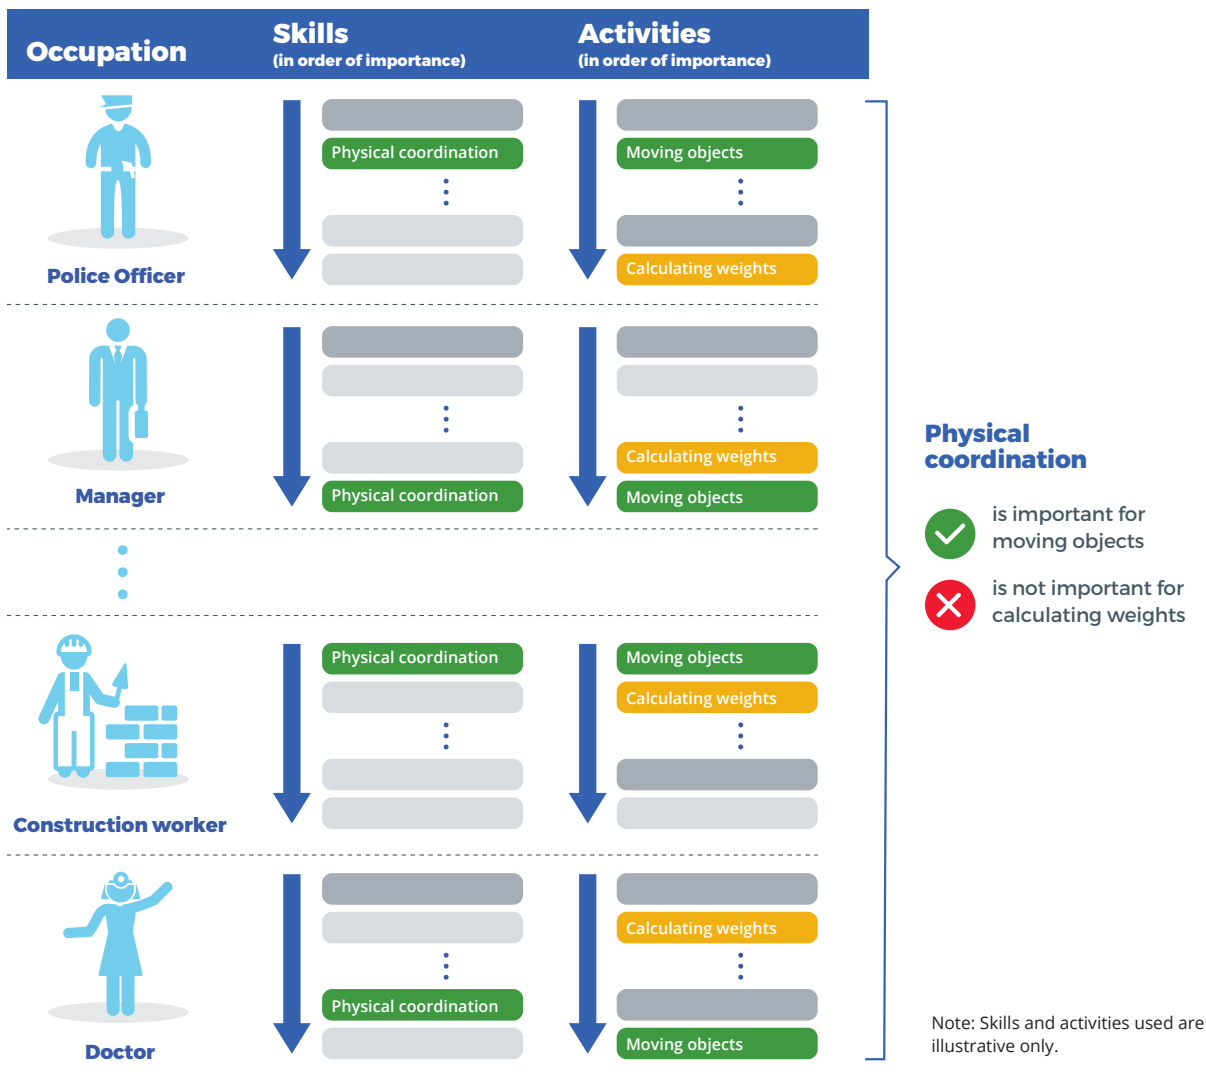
| Occupation | Skills (in order of importance) | Activities (in order of importance) |
|---|---|---|
| Police Officer | Physical coordination | Moving objects |
| | ⋮ | ⋮ |
| | | Calculating weights |
| Manager | ⋮ | ⋮ |
| | | Calculating weights |
| | Physical coordination | Moving objects |
| ⋮ | | |
| Construction worker | Physical coordination | Moving objects |
| | | Calculating weights |
| | ⋮ | ⋮ |
| Doctor | | Calculating weights |
| | ⋮ | ⋮ |
| | Physical coordination | |
| | | Moving objects |

Physical coordination

is important for moving objects

is not important for calculating weights

Note: Skills and activities used are illustrative only.